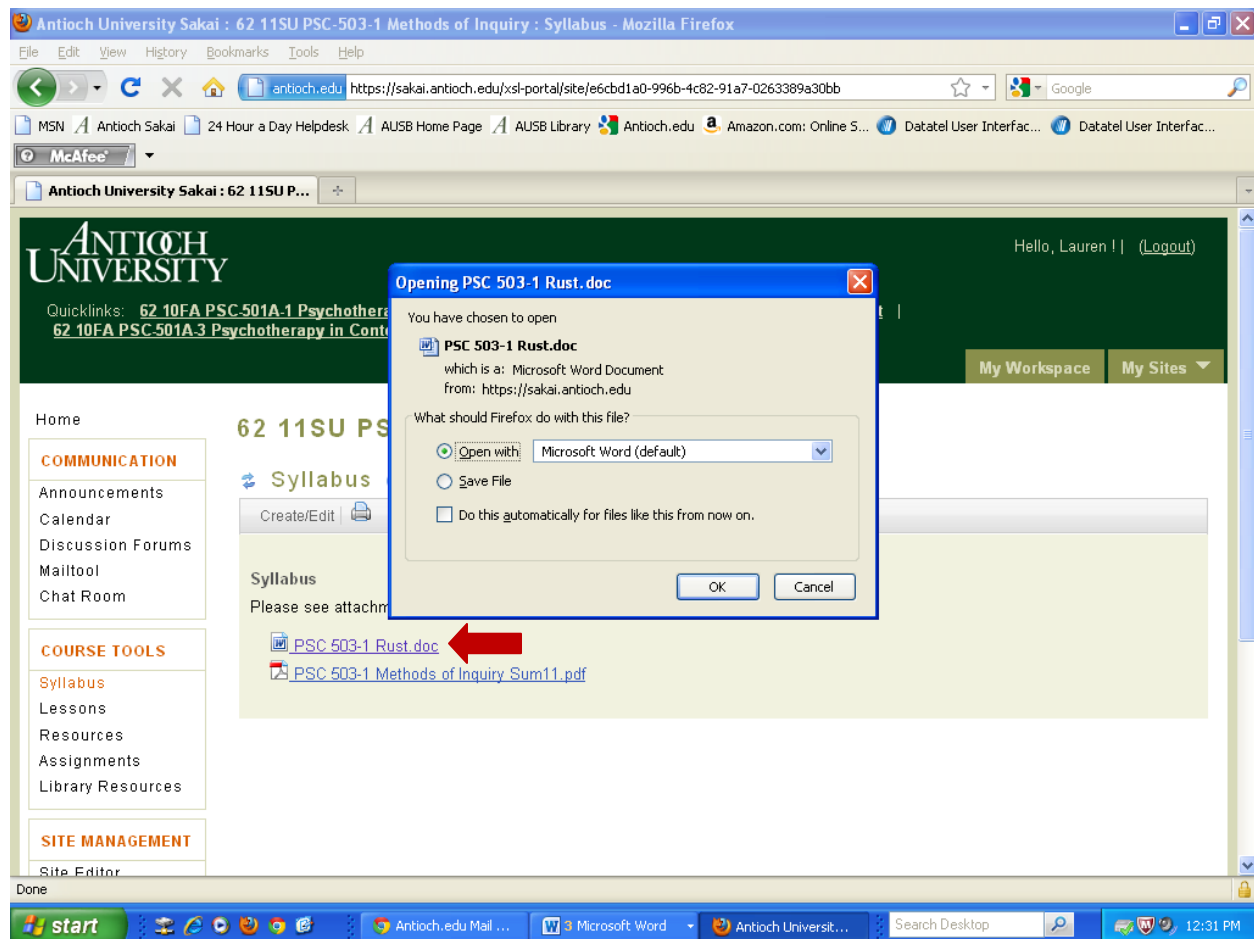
Antioch University Sakai : 62 11SU PSC-503-1 Methods of Inquiry : Syllabus - Mozilla Firefox

File Edit View History Bookmarks Tools Help

antioch.edu https://sakai.antioch.edu/xsl-portal/site/e6cbd1a0-996b-4c82-91a7-0263389a30bb

Google

MSN Antioch Sakai 24 Hour a Day Helpdesk AUSB Home Page AUSB Library Antioch.edu Amazon.com: Online S... Datatel User Interfac... Datatel User Interfac...

McAfee

Antioch University Sakai : 62 11SU P...

ANTIOCH UNIVERSITY

Hello, Lauren ! | (Logout)

Quicklinks: 62 10FA PSC-501A-1 Psychothera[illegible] t |
62 10FA PSC-501A-3 Psychotherapy in Conte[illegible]

My Workspace My Sites

Home

62 11SU PS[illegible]

COMMUNICATION
Announcements
Calendar
Discussion Forums
Mailtool
Chat Room

Syllabus

Create/Edit

Syllabus
Please see attachm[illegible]

PSC 503-1 Rust.doc
PSC 503-1 Methods of Inquiry Sum11.pdf

COURSE TOOLS
Syllabus
Lessons
Resources
Assignments
Library Resources

SITE MANAGEMENT
Site Editor

Opening PSC 503-1 Rust.doc

You have chosen to open
PSC 503-1 Rust.doc
which is a: Microsoft Word Document
from: https://sakai.antioch.edu

What should Firefox do with this file?
Open with Microsoft Word (default)
Save File
Do this automatically for files like this from now on.

OK Cancel

Done

start Antioch.edu Mail ... 3 Microsoft Word Antioch Universit... Search Desktop 12:31 PM